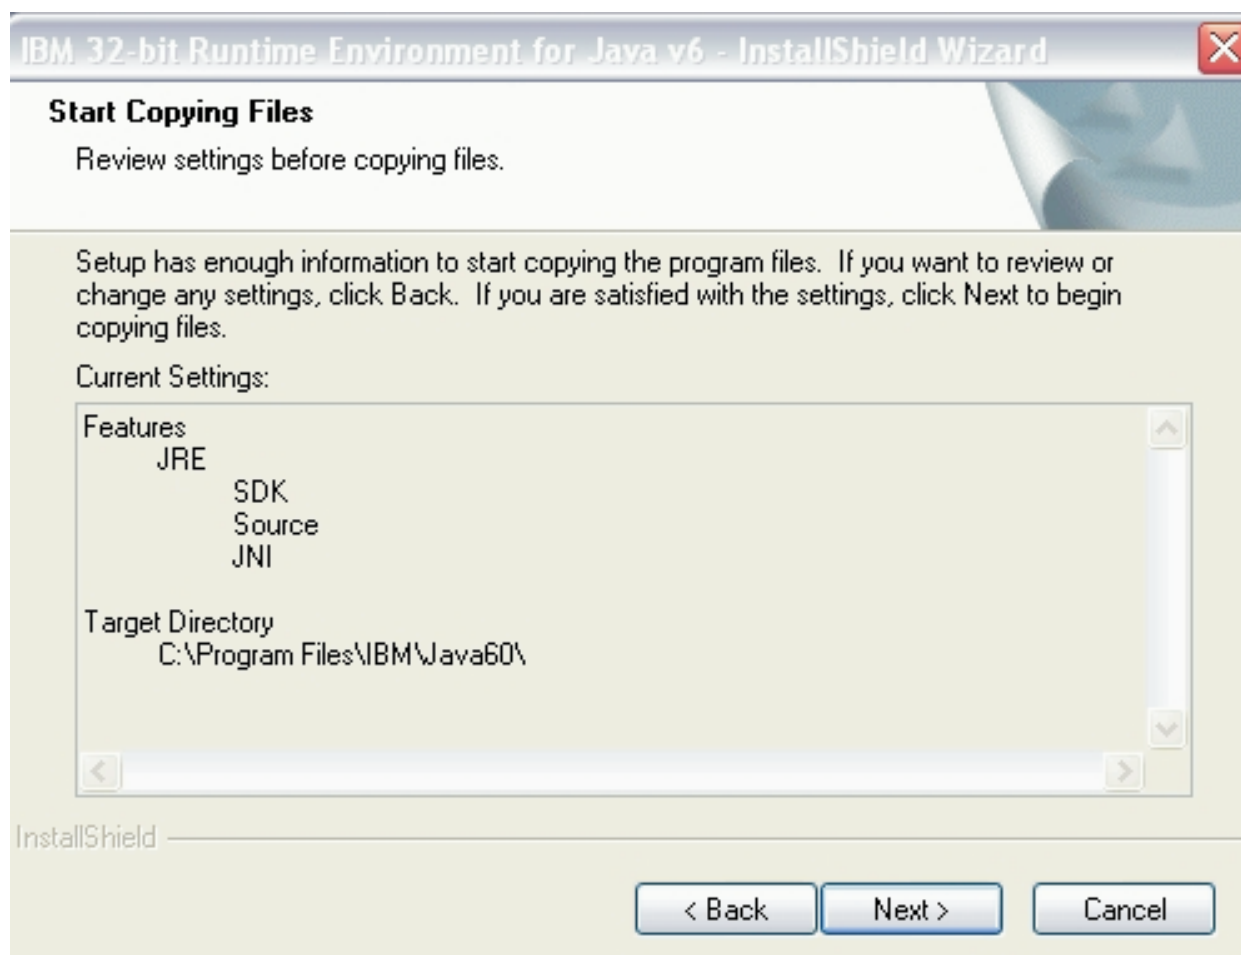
IBM 32-bit Runtime Environment for Java v6 - InstallShield Wizard

Start Copying Files

Review settings before copying files.

Setup has enough information to start copying the program files. If you want to review or change any settings, click Back. If you are satisfied with the settings, click Next to begin copying files.

Current Settings:

Features
JRE
SDK
Source
JNI

Target Directory
C:\Program Files\IBM\Java60\

InstallShield

< Back
Next >
Cancel